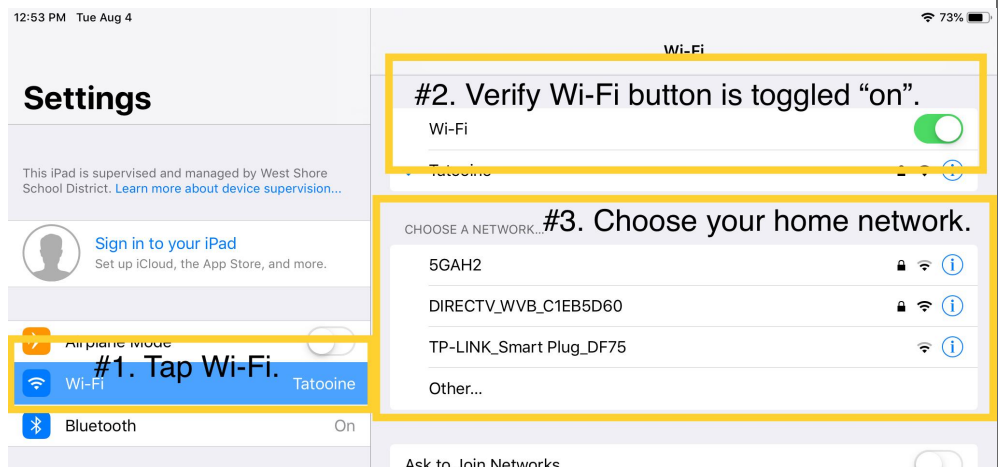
12:53 PM Tue Aug 4

73%

Settings

This iPad is supervised and managed by West Shore School District. Learn more about device supervision...

Sign in to your iPad
Set up iCloud, the App Store, and more.

Airplane Mode

#1. Tap Wi-Fi.

Wi-Fi Tatooine

Bluetooth On

Wi-Fi

#2. Verify Wi-Fi button is toggled “on”.

Wi-Fi

Tatooine

CHOOSE A NETWORK...

#3. Choose your home network.

5GAH2

DIRECTV_WVB_C1EB5D60

TP-LINK_Smart Plug_DF75

Other...

Ask to Join Networks